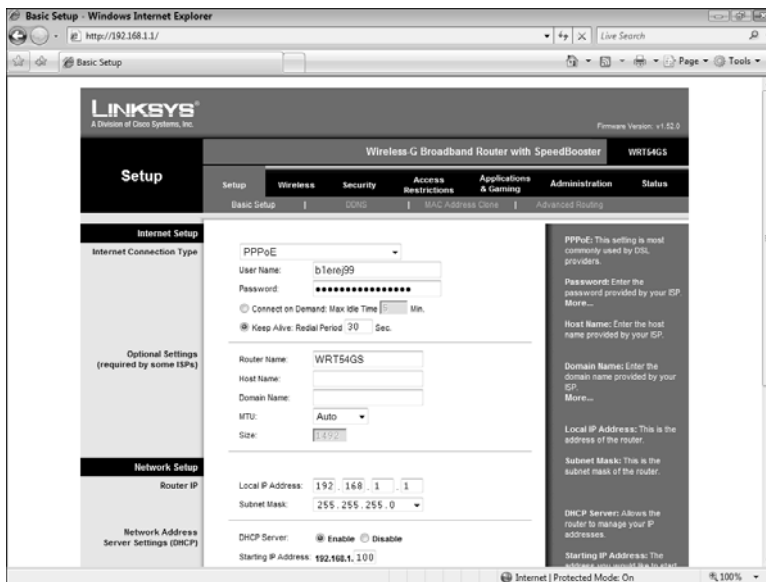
Basic Setup - Windows Internet Explorer

http://192.168.1.1/

Live Search

Basic Setup

Page ▾ Tools ▾

LINKSYS®
A Division of Cisco Systems, Inc.

Firmware Version: v1.52.0

Wireless-G Broadband Router with SpeedBooster WRT54GS

Setup

Setup | Wireless | Security | Access Restrictions | Applications & Gaming | Administration | Status

Basic Setup | DDNS | MAC Address Clone | Advanced Routing

Internet Setup

Internet Connection Type

PPPoE

User Name: b1erej99

Password: ••••••••••••••••

Connect on Demand: Max Idle Time 5 Min.

Keep Alive: Redial Period 30 Sec.

Optional Settings (required by some ISPs)

Router Name: WRT54GS

Host Name:

Domain Name:

MTU: Auto

Size: 1492

Network Setup

Router IP

Local IP Address: 192 . 168 . 1 . 1

Subnet Mask: 255.255.255.0

Network Address Server Settings (DHCP)

DHCP Server: Enable Disable

Starting IP Address: 192.168.1. 100

PPPoE: This setting is most commonly used by DSL providers.

Password: Enter the password provided by your ISP.
More...

Host Name: Enter the host name provided by your ISP.

Domain Name: Enter the domain name provided by your ISP.
More...

Local IP Address: This is the address of the router.

Subnet Mask: This is the subnet mask of the router.

DHCP Server: Allows the router to manage your IP addresses.

Starting IP Address: The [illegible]

Internet | Protected Mode: On

100%